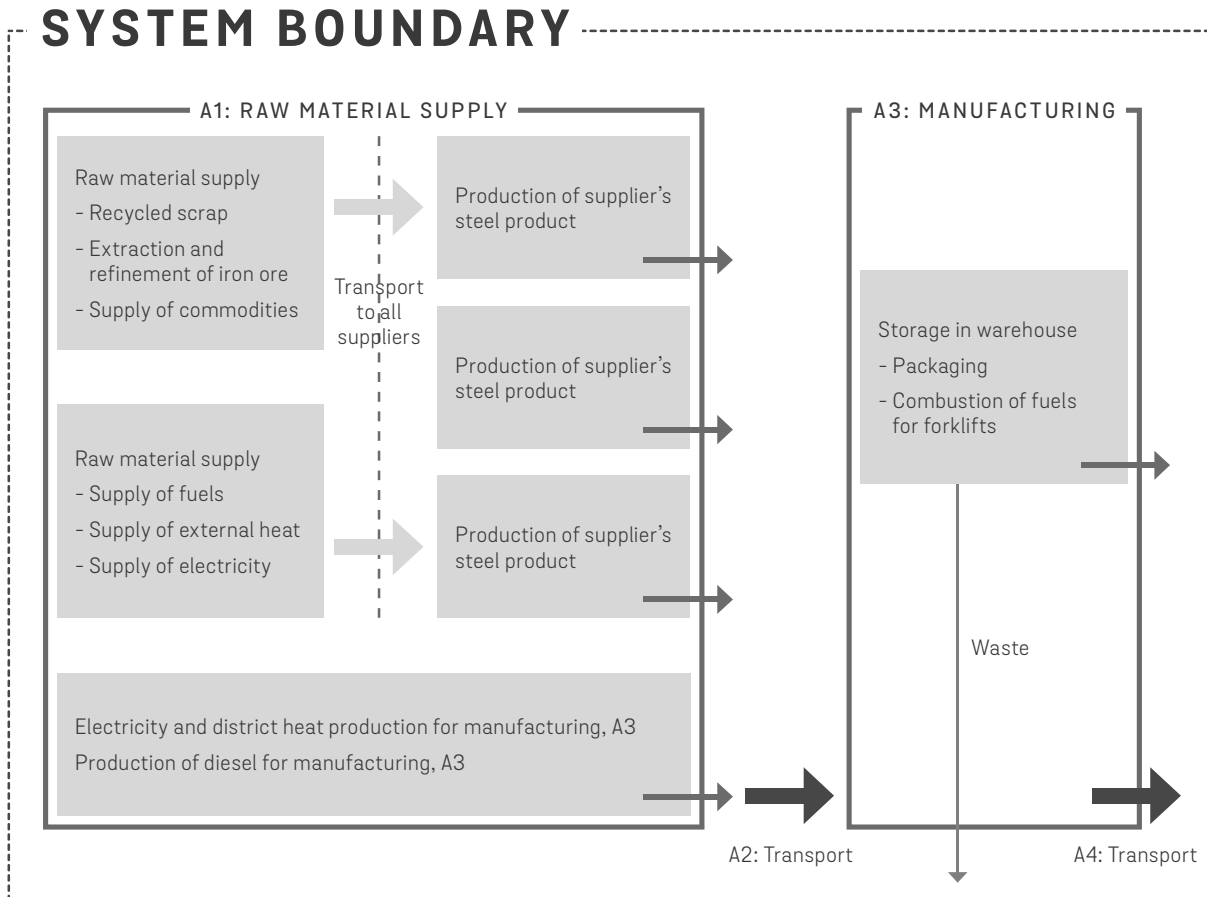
SYSTEM BOUNDARY

A1: RAW MATERIAL SUPPLY

Raw material supply
- Recycled scrap
- Extraction and refinement of iron ore
- Supply of commodities

Transport to all suppliers

Production of supplier's steel product

Production of supplier's steel product

Raw material supply
- Supply of fuels
- Supply of external heat
- Supply of electricity

Production of supplier's steel product

Electricity and district heat production for manufacturing, A3
Production of diesel for manufacturing, A3

A2: Transport

A3: MANUFACTURING

Storage in warehouse
- Packaging
- Combustion of fuels for forklifts

Waste

A4: Transport